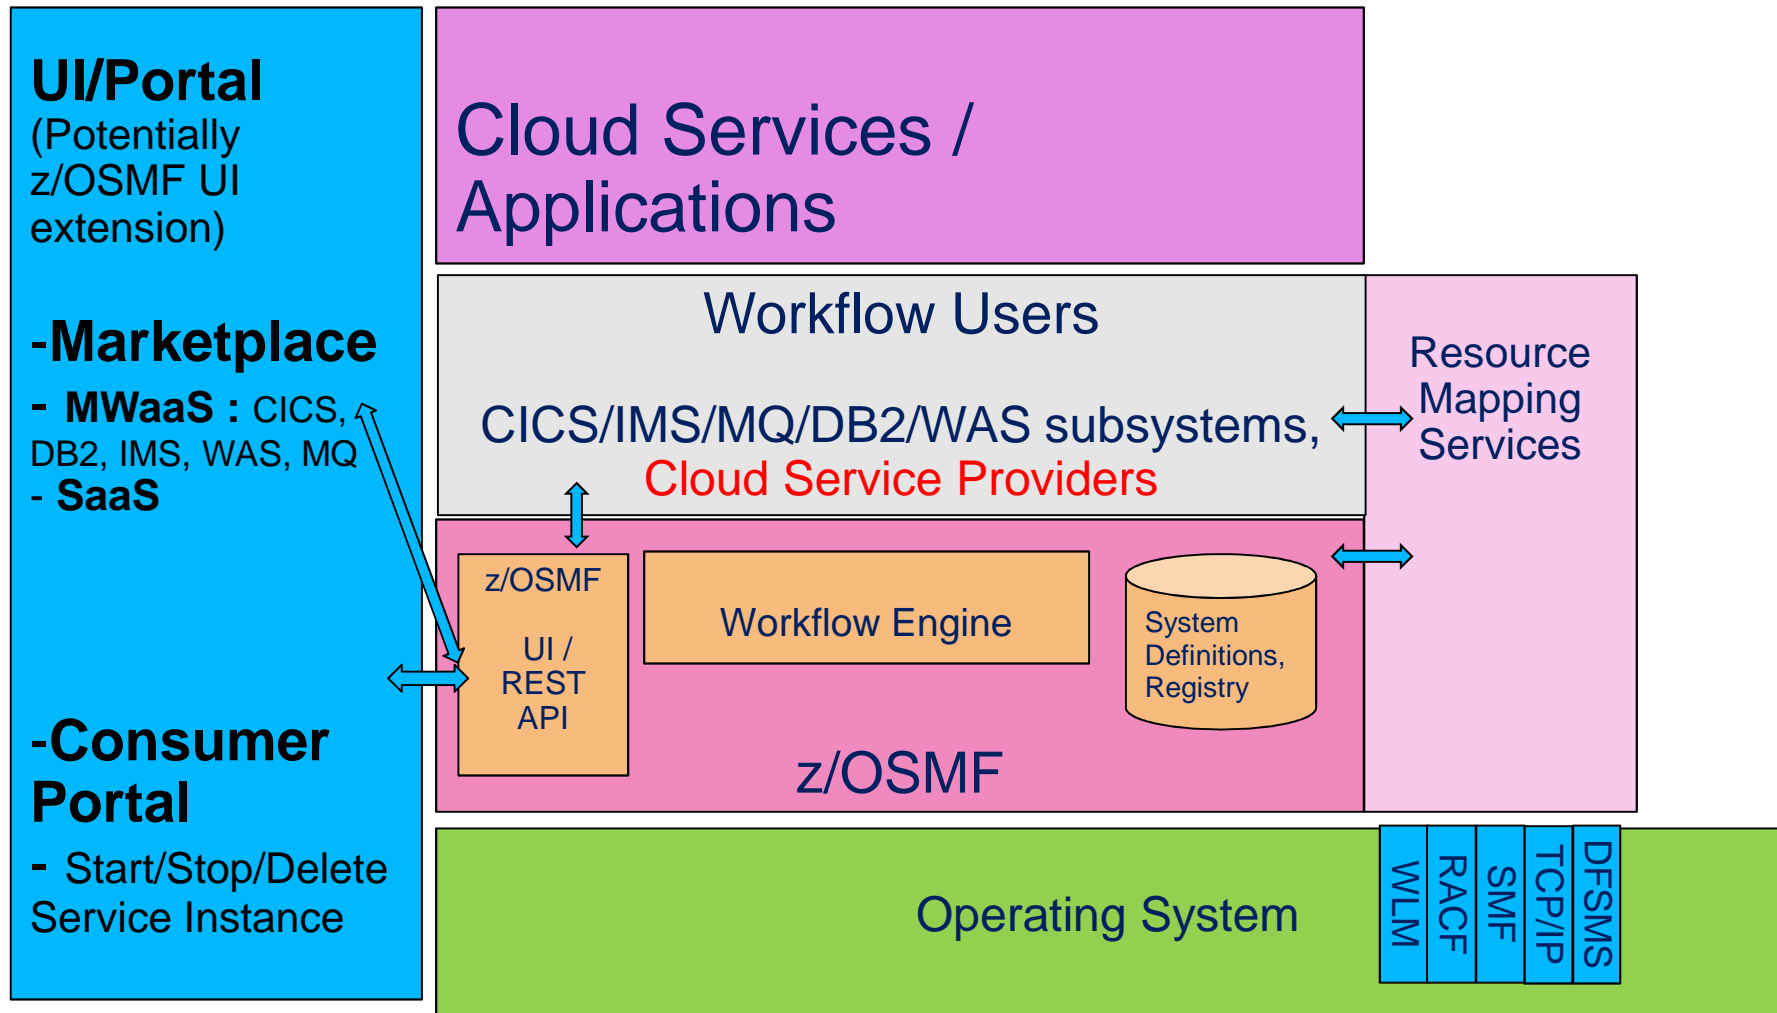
UI/Portal
(Potentially z/OSMF UI extension)

-Marketplace
- MWaaS : CICS, DB2, IMS, WAS, MQ
- SaaS

-Consumer Portal
- Start/Stop/Delete Service Instance

Cloud Services / Applications

Workflow Users

CICS/IMS/MQ/DB2/WAS subsystems, Cloud Service Providers

Resource Mapping Services

z/OSMF

UI / REST API

Workflow Engine

System Definitions, Registry

z/OSMF

Operating System

WLM

RACF

SMF

TCP/IP

DFSMS